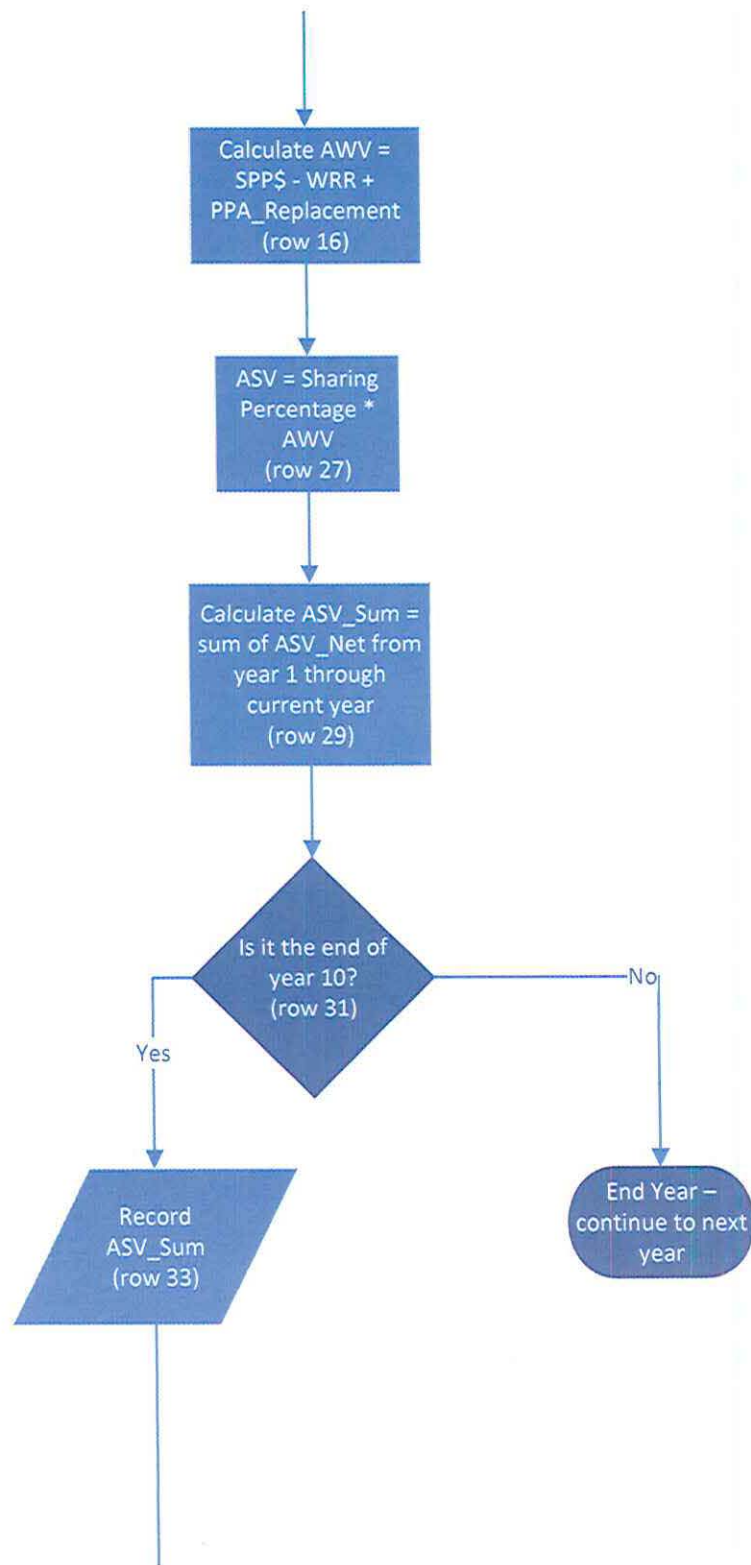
Calculate AWV = SPP$ - WRR + PPA_Replacement (row 16)

ASV = Sharing Percentage * AWV (row 27)

Calculate ASV_Sum = sum of ASV_Net from year 1 through current year (row 29)

Is it the end of year 10? (row 31)

No

Yes

Record ASV_Sum (row 33)

End Year – continue to next year